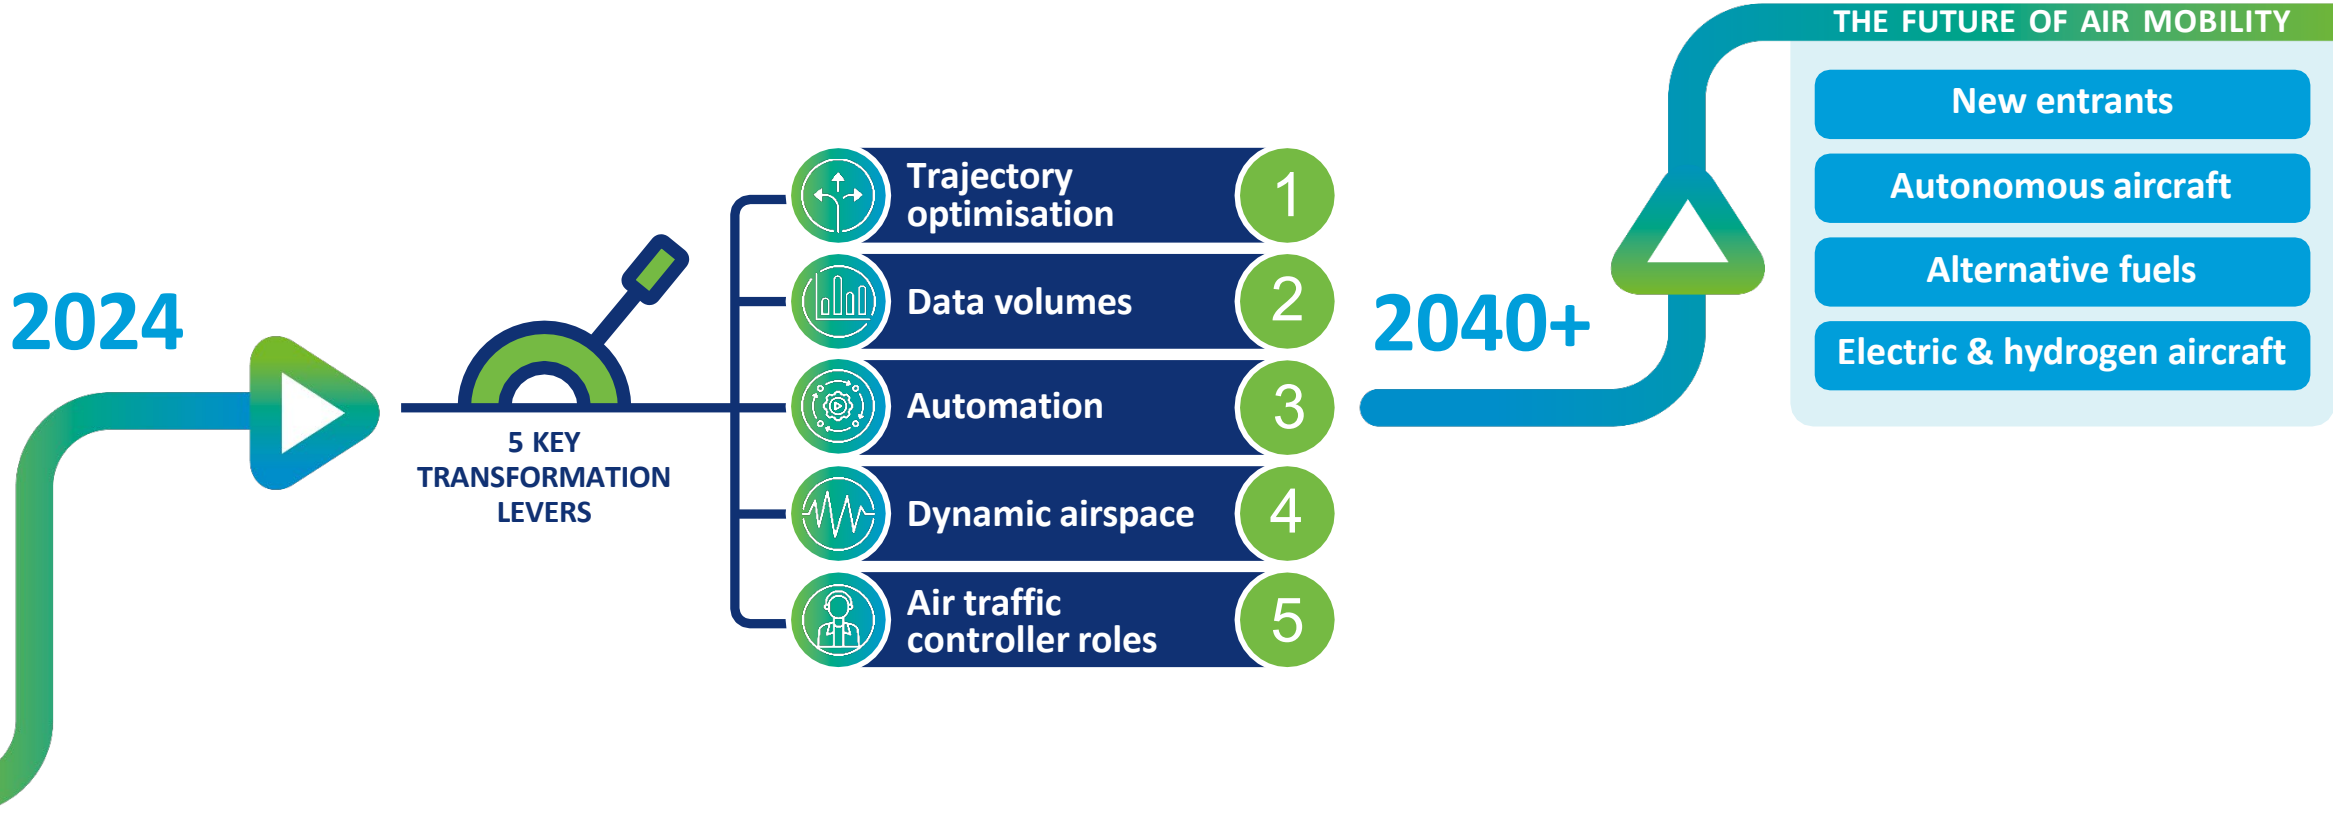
THE FUTURE OF AIR MOBILITY

New entrants

Autonomous aircraft

Alternative fuels

Electric & hydrogen aircraft

2024

5 KEY TRANSFORMATION LEVERS

Trajectory optimisation 1

Data volumes 2

Automation 3

Dynamic airspace 4

Air traffic controller roles 5

2040+